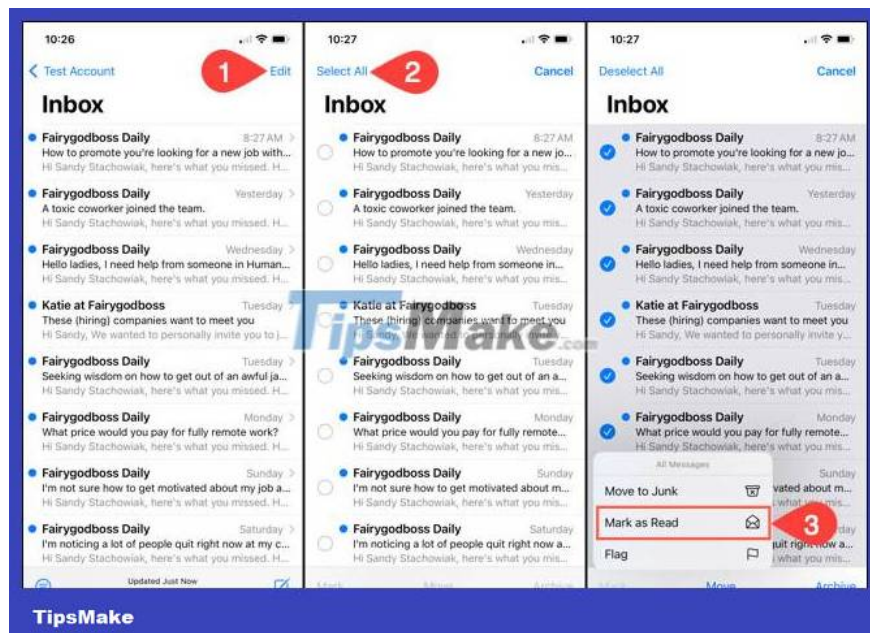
10:26

Test Account 1 Edit

Inbox

Fairygodboss Daily 8:27 AM
How to promote you're looking for a new job with...
Hi Sandy Stachowiak, here's what you missed. H...

Fairygodboss Daily Yesterday
A toxic coworker joined the team.
Hi Sandy Stachowiak, here's what you missed. H...

Fairygodboss Daily Wednesday
Hello ladies, I need help from someone in Human...
Hi Sandy Stachowiak, here's what you missed. H...

Katie at Fairygodboss Tuesday
These (hiring) companies want to meet you
Hi Sandy, We wanted to personally invite you to j...

Fairygodboss Daily Tuesday
Seeking wisdom on how to get out of an awful ja...
Hi Sandy Stachowiak, here's what you missed. H...

Fairygodboss Daily Monday
What price would you pay for fully remote work?
Hi Sandy Stachowiak, here's what you missed. H...

Fairygodboss Daily Sunday
I'm not sure how to get motivated about my job a...
Hi Sandy Stachowiak, here's what you missed. H...

Fairygodboss Daily Saturday
I'm noticing a lot of people quit right now at my c...
Hi Sandy Stachowiak, here's what you missed. H...

Updated Just Now

10:27

Select All 2 Cancel

Inbox

Fairygodboss Daily 8:27 AM
How to promote you're looking for a new jo...
Hi Sandy Stachowiak, here's what you mis...

Fairygodboss Daily Yesterday
A toxic coworker joined the team.
Hi Sandy Stachowiak, here's what you mis...

Fairygodboss Daily Wednesday
Hello ladies, I need help from someone in...
Hi Sandy Stachowiak, here's what you mis...

Katie at Fairygodboss Tuesday
These (hiring) companies want to meet you
Hi Sandy, We wanted to personally invite...

Fairygodboss Daily Tuesday
Seeking wisdom on how to get out of an a...
Hi Sandy Stachowiak, here's what you mis...

Fairygodboss Daily Monday
What price would you pay for fully remote...
Hi Sandy Stachowiak, here's what you mis...

Fairygodboss Daily Sunday
I'm not sure how to get motivated about m...
Hi Sandy Stachowiak, here's what you mis...

Fairygodboss Daily Saturday
I'm noticing a lot of people quit right now a...
Hi Sandy Stachowiak, here's what you mis...

Mark Move Archive

10:27

Deselect All Cancel

Inbox

Fairygodboss Daily 8:27 AM
How to promote you're looking for a new jo...
Hi Sandy Stachowiak, here's what you mis...

Fairygodboss Daily Yesterday
A toxic coworker joined the team.
Hi Sandy Stachowiak, here's what you mis...

Fairygodboss Daily Wednesday
Hello ladies, I need help from someone in...
Hi Sandy Stachowiak, here's what you mis...

Katie at Fairygodboss Tuesday
These (hiring) companies want to meet you
Hi Sandy, We wanted to personally invite y...

Fairygodboss Daily Tuesday
Seeking wisdom on how to get out of an a...
Hi Sandy Stachowiak, here's what you mis...

Fairygodboss Daily Monday
What price would you pay for fully remote...
Hi Sandy Stachowiak, here's what you mis...

Sunday
vated about m...
what you mis...

uit right now a...
what you mis...

All Messages
Move to Junk
Mark as Read 3
Flag

Move Archive

TipsMake.com

TipsMake